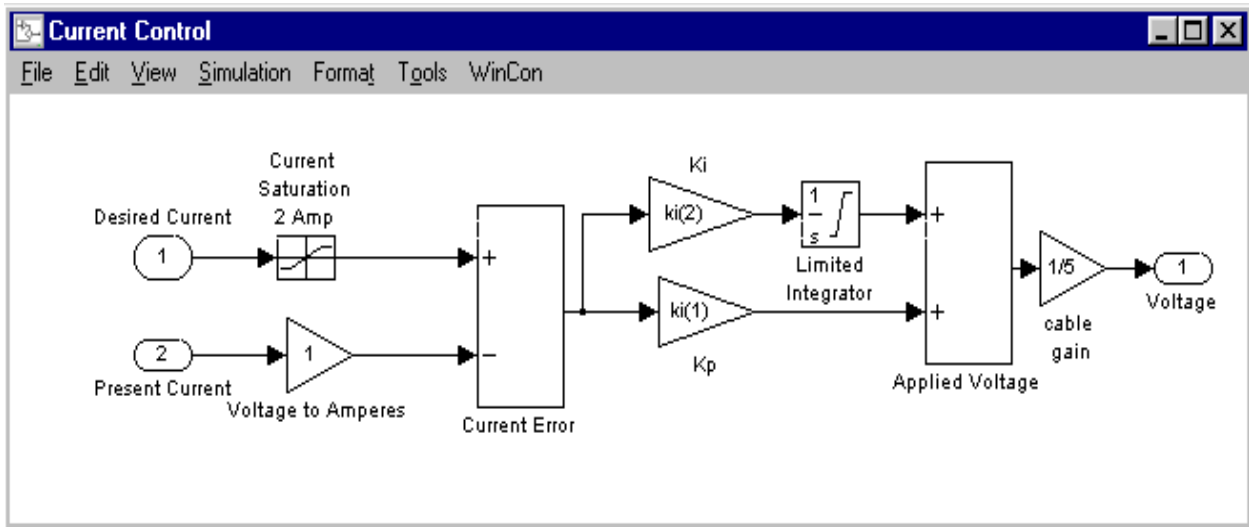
Current Control

File Edit View Simulation Format Tools WinCon

Desired Current

1

Current Saturation 2 Amp

2

Present Current

1

Voltage to Amperes

+

−

Current Error

Ki

ki(2)

$\frac{1}{s}$

Limited Integrator

ki(1)

Kp

+

+

Applied Voltage

1/5

cable gain

1

Voltage